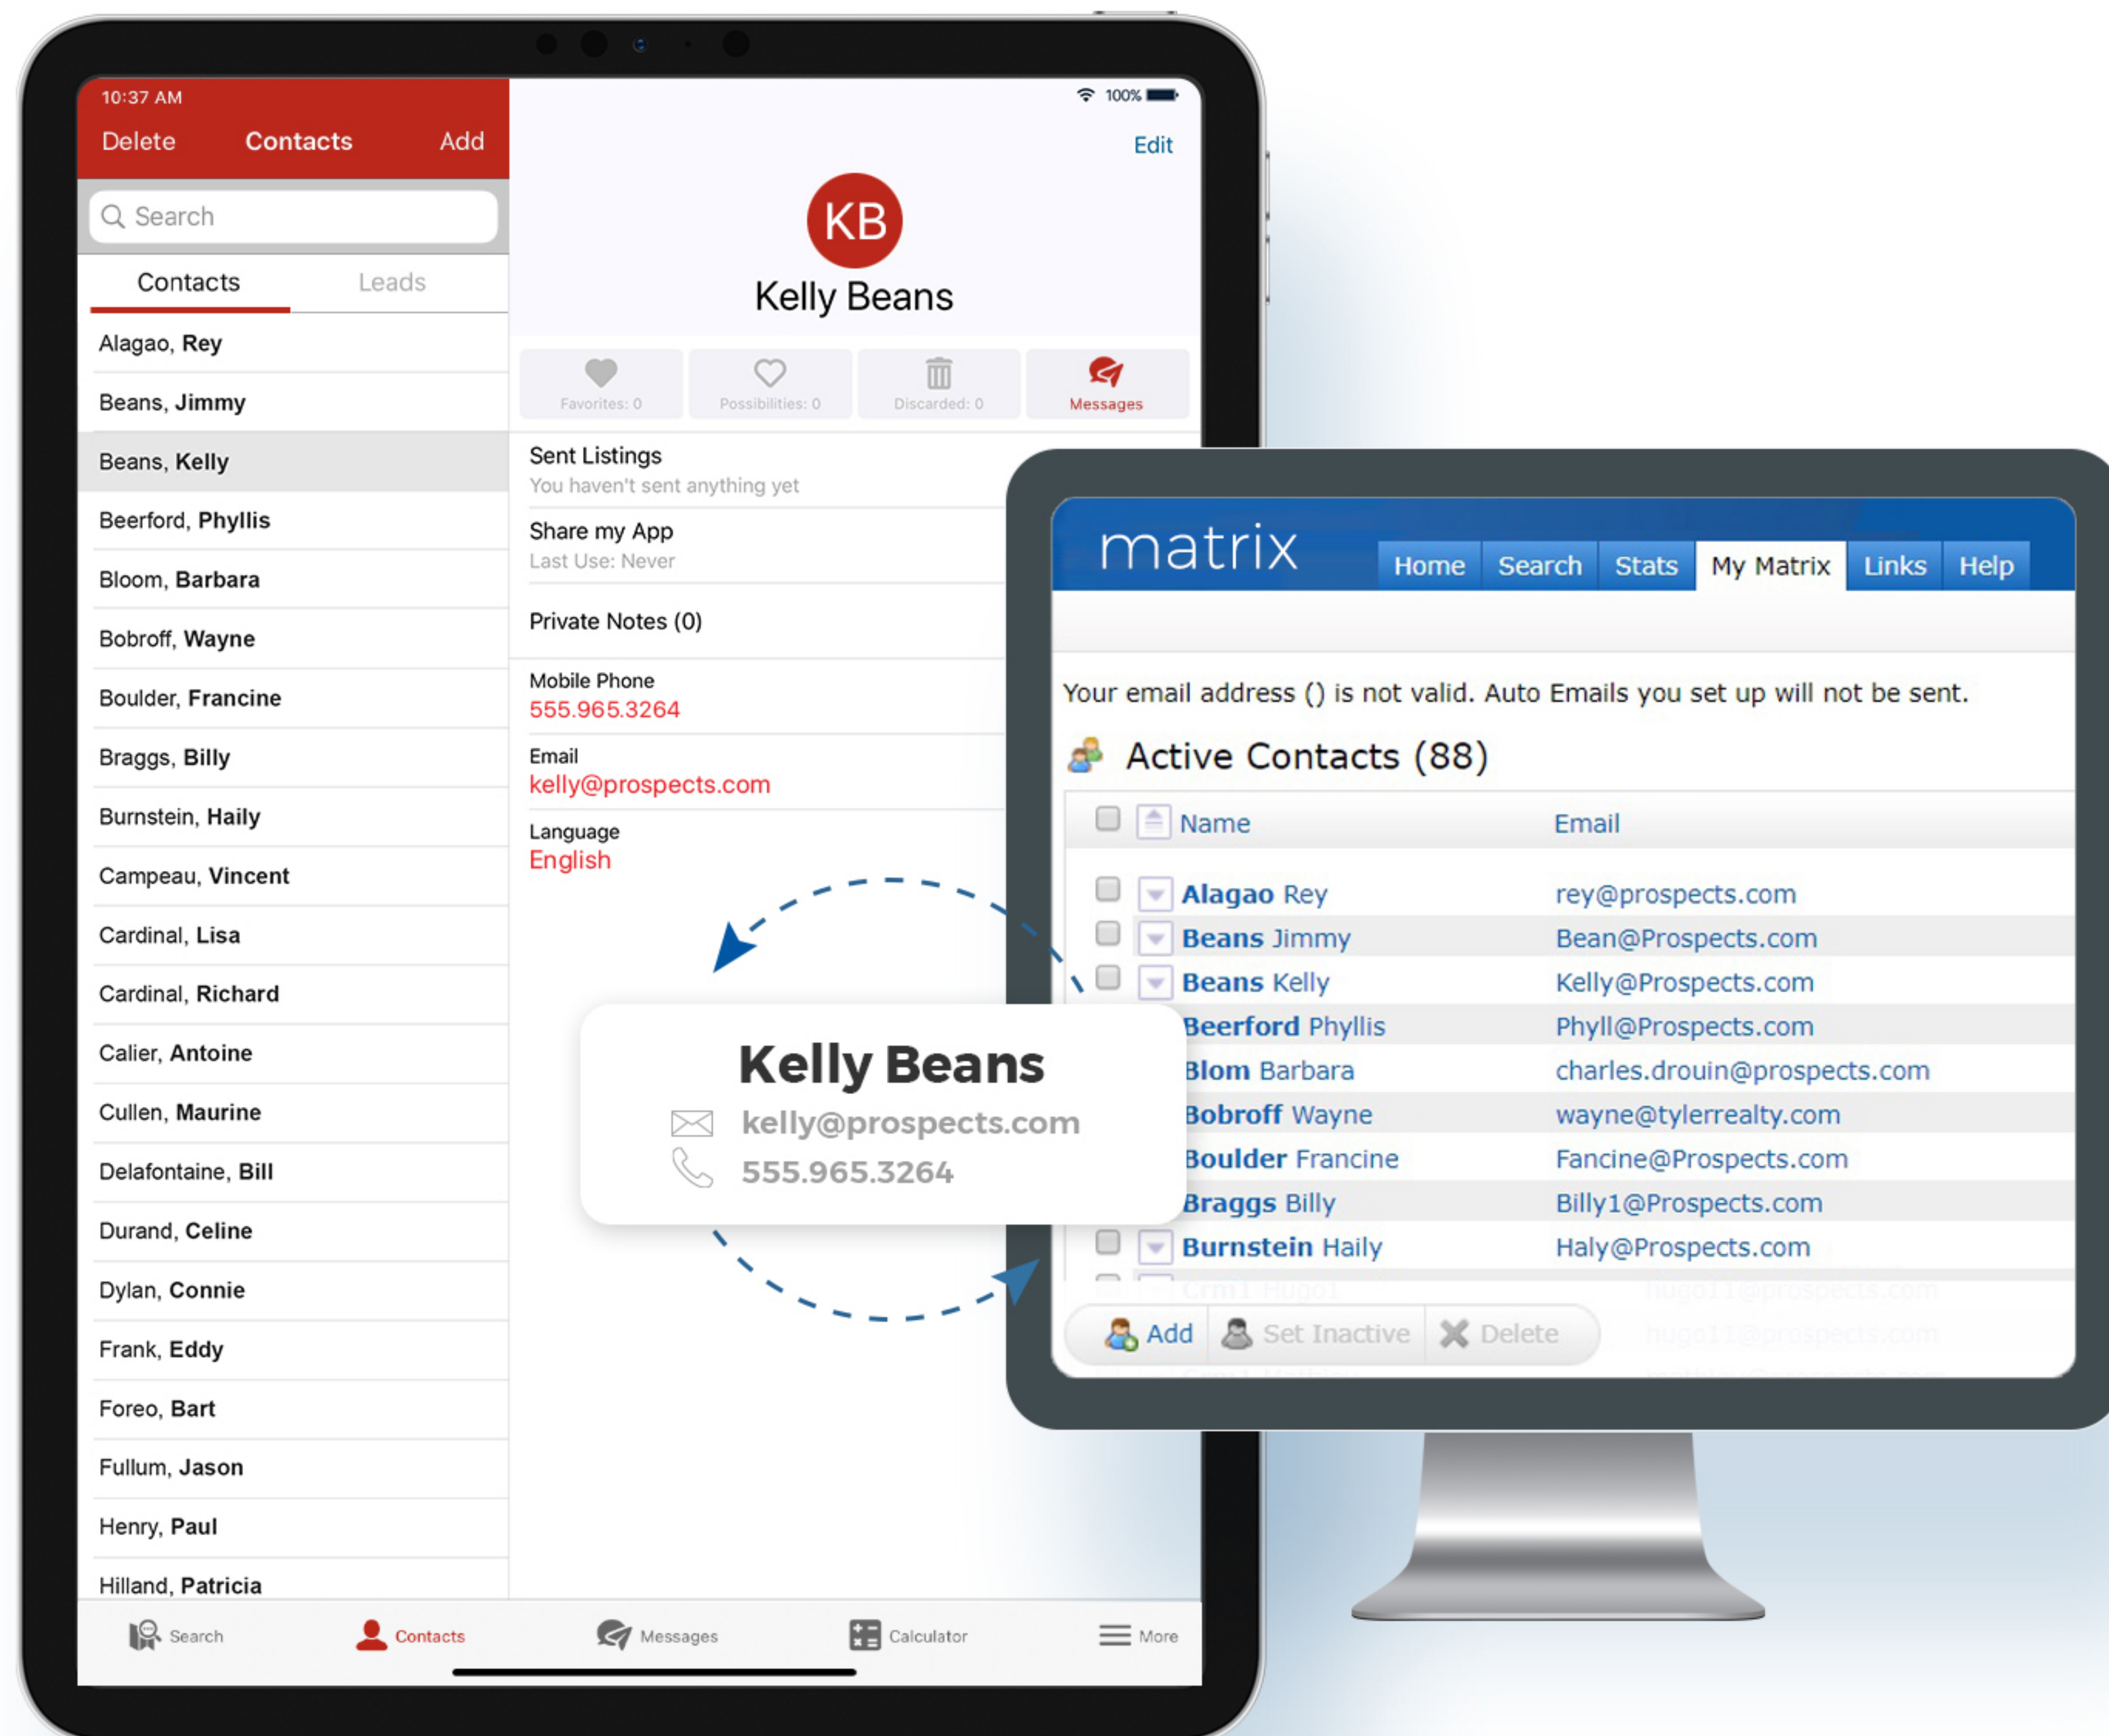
10:37 AM
100%

Delete Contacts Add

Edit

Search

Contacts Leads

KB
Kelly Beans

Favorites: 0 Possibilities: 0 Discarded: 0 Messages

Alagao, Rey
Beans, Jimmy
Beans, Kelly
Beerford, Phyllis
Bloom, Barbara
Bobroff, Wayne
Boulder, Francine
Braggs, Billy
Burnstein, Haily
Campeau, Vincent
Cardinal, Lisa
Cardinal, Richard
Calier, Antoine
Cullen, Maurine
Delafontaine, Bill
Durand, Celine
Dylan, Connie
Frank, Eddy
Foreo, Bart
Fullum, Jason
Henry, Paul
Hilland, Patricia

Sent Listings
You haven't sent anything yet

Share my App
Last Use: Never

Private Notes (0)

Mobile Phone
555.965.3264

Email
kelly@prospects.com

Language
English

Kelly Beans
kelly@prospects.com
555.965.3264

Search Contacts Messages Calculator More

matrix
Home Search Stats My Matrix Links Help

Your email address () is not valid. Auto Emails you set up will not be sent.

Active Contacts (88)

| Name | Email |
|---|---|
| Alagao Rey | rey@prospects.com |
| Beans Jimmy | Bean@Prospects.com |
| Beans Kelly | Kelly@Prospects.com |
| Beerford Phyllis | Phyll@Prospects.com |
| Blom Barbara | charles.drouin@prospects.com |
| Bobroff Wayne | wayne@tylerrealty.com |
| Boulder Francine | Fancine@Prospects.com |
| Braggs Billy | Billy1@Prospects.com |
| Burnstein Haily | Haly@Prospects.com |

Add Set Inactive Delete